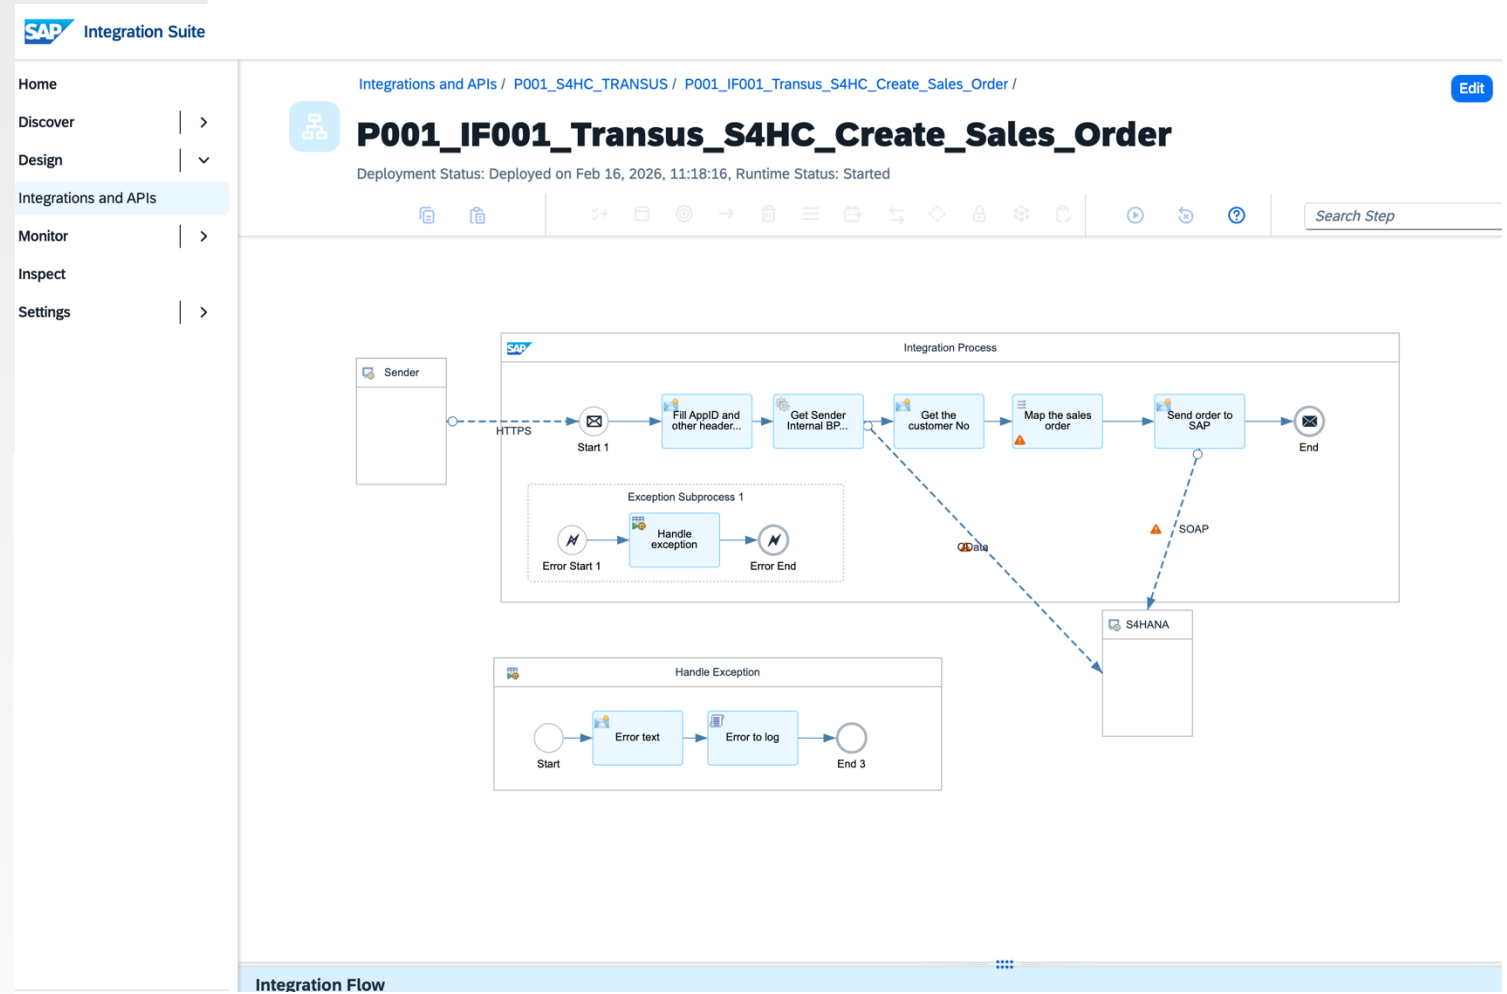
SAP Integration Suite

Home
Discover
Design
Integrations and APIs
Monitor
Inspect
Settings

Integrations and APIs / P001_S4HC_TRANSUS / P001_IF001_Transus_S4HC_Create_Sales_Order /

Edit

P001_IF001_Transus_S4HC_Create_Sales_Order

Deployment Status: Deployed on Feb 16, 2026, 11:18:16, Runtime Status: Started

Search Step

Sender

Integration Process

HTTPS

Start 1

Fill AppID and other header...

Get Sender Internal BP...

Get the customer No

Map the sales order

Send order to SAP

End

Exception Subprocess 1

Error Start 1

Handle exception

Error End

OData

SOAP

S4HANA

Handle Exception

Start

Error text

Error to log

End 3

Integration Flow